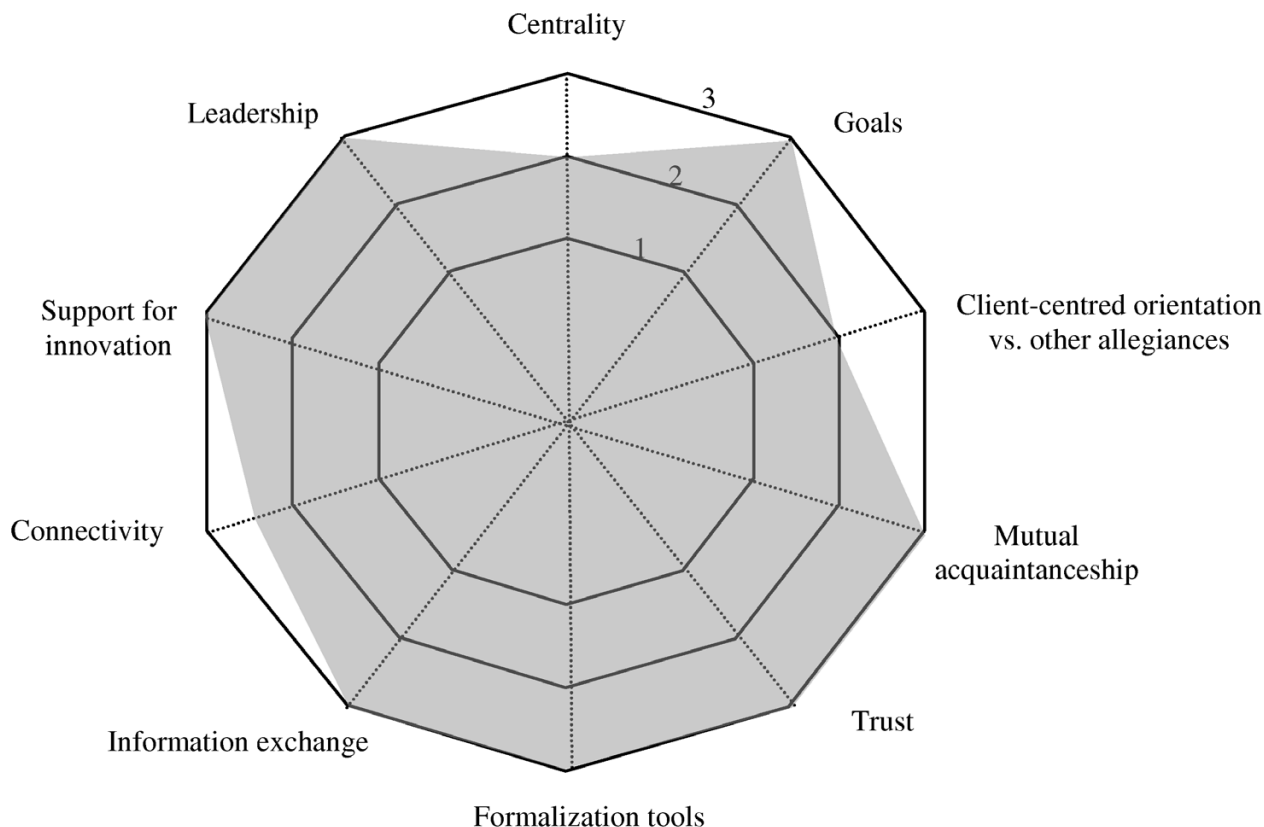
Centrality

3

Goals

2

1

Leadership

Client-centred orientation vs. other allegiances

Support for innovation

Connectivity

Mutual acquaintanceship

Information exchange

Trust

Formalization tools